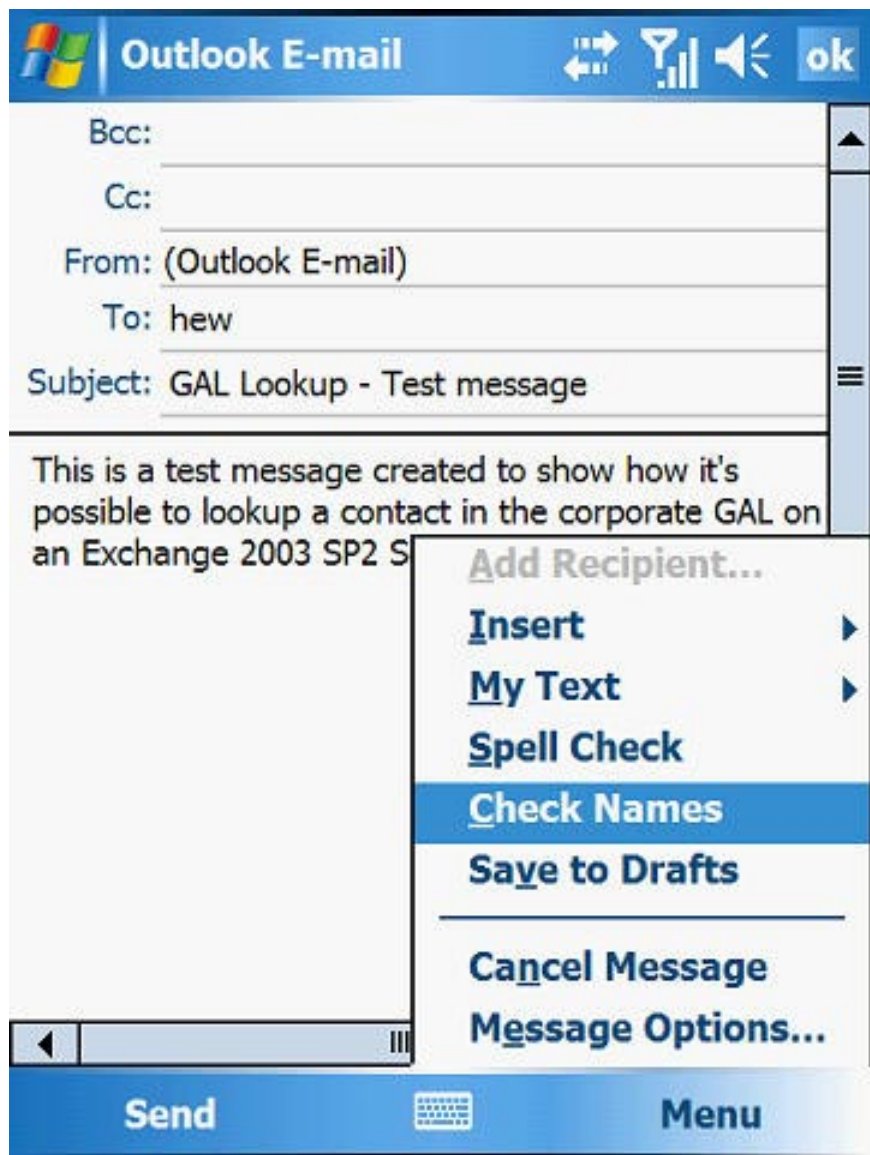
Outlook E-mail ok

Bcc:

Cc:

From: (Outlook E-mail)

To: hew

Subject: GAL Lookup - Test message

This is a test message created to show how it's possible to lookup a contact in the corporate GAL on an Exchange 2003 SP2 S

Add Recipient...
Insert
My Text
Spell Check
Check Names
Save to Drafts
Cancel Message
Message Options...

Send
Menu